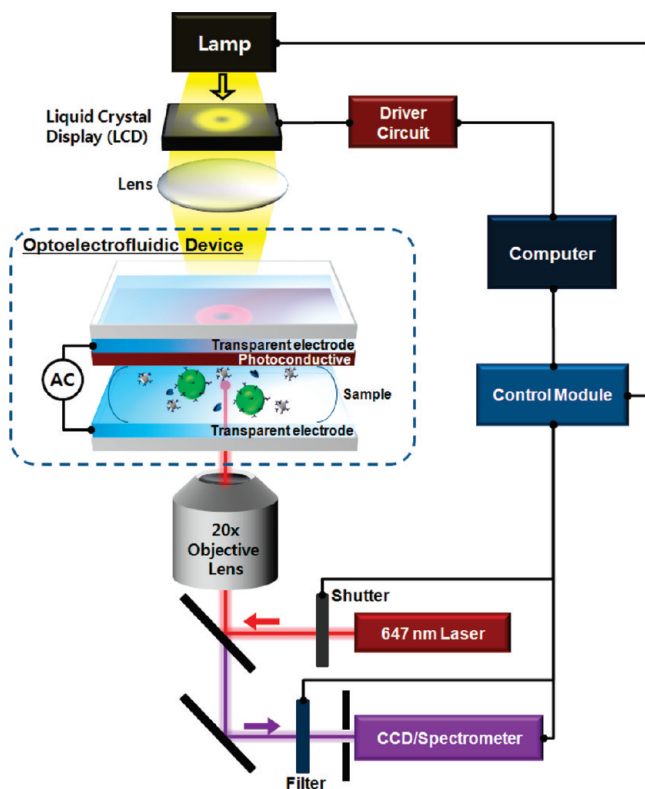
Lamp

Liquid Crystal Display (LCD)

Driver Circuit

Lens

Computer

Optoelectrofluidic Device

Transparent electrode

Photoconductive

AC

Sample

Transparent electrode

Control Module

20x Objective Lens

Shutter

647 nm Laser

CCD/Spectrometer

Filter